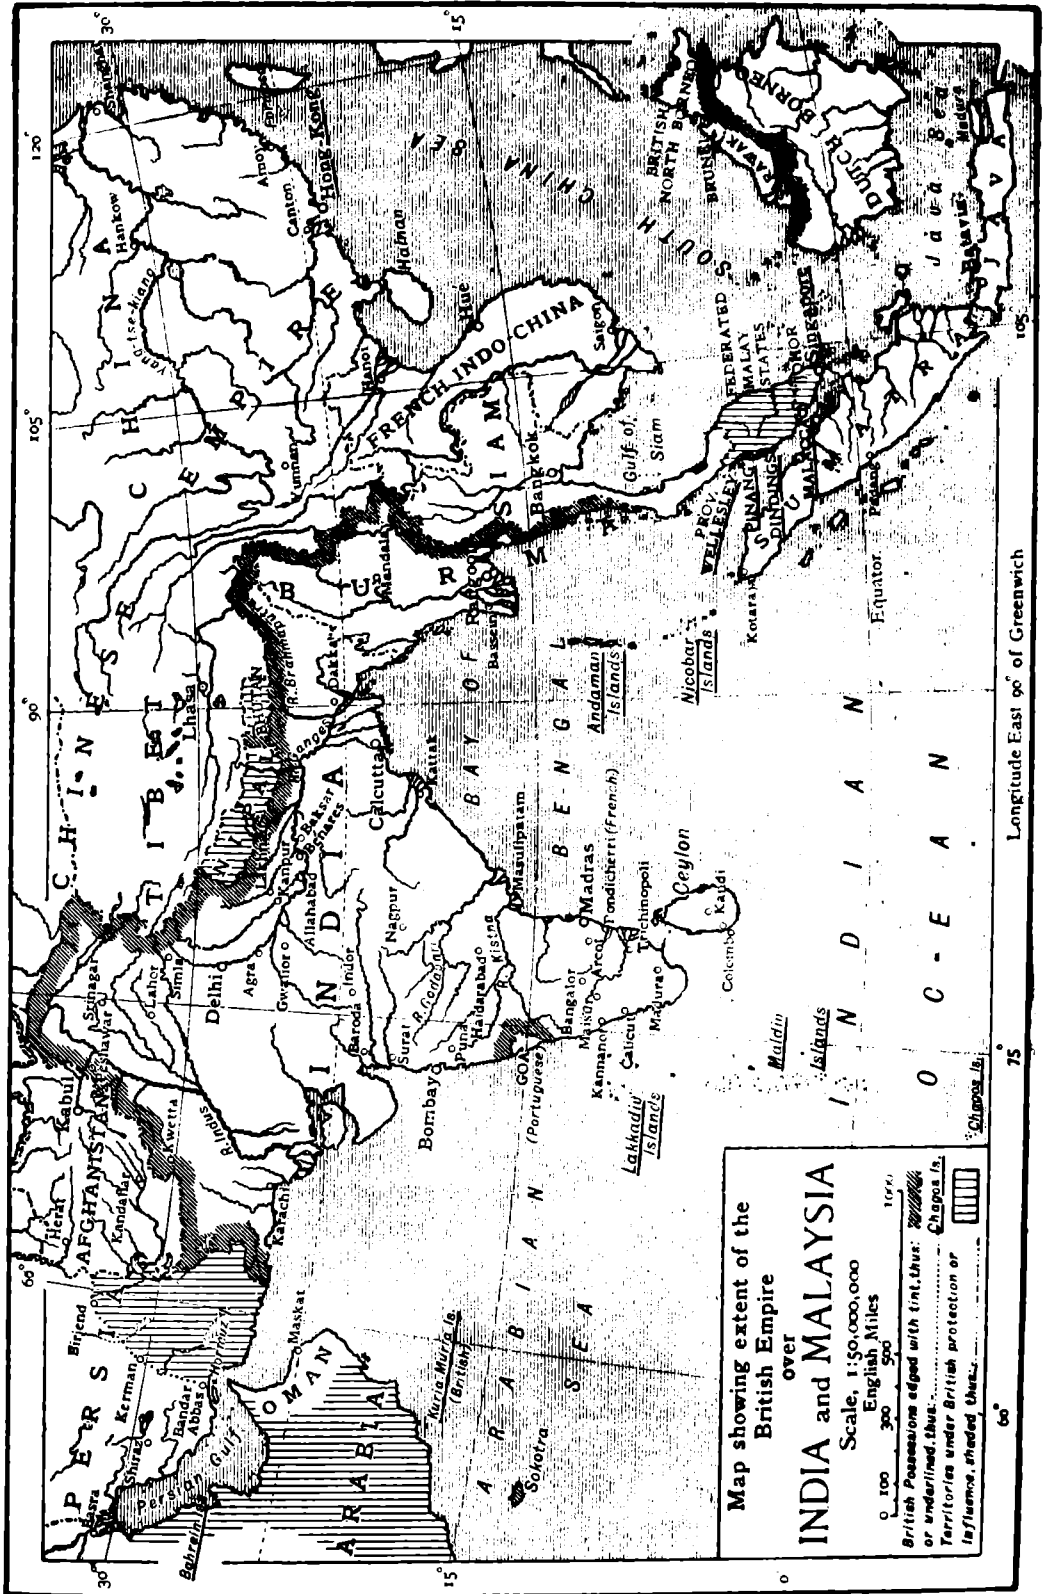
Map showing extent of the British Empire over INDIA and MALAYSIA

Scale, 1:50,000,000

English Miles

0 100 300 500 1000

British Possessions edged with tint, thus: or underlined, thus: Chagos Is.

Territories under British protection or influence, shaded thus:

Longitude East 90° of Greenwich

60° 75 90° 105° 120° 30° 15° 0 15° 30°

P E R S I A

A R A B I A

O M A N

A F G H A N I S T A N

C H I N E S E E M P I R E

T I B E T

I N D I A

B U R M A

S I A M

FRENCH INDO CHINA

FEDERATED MALAY STATES

S U M A T R A

B O R N E O

D U T C H

J A V A

Java Sea

SOUTH CHINA SEA

A R A B I A N S E A

B A Y O F B E N G A L

I N D I A N O C E A N

Basra, Bahrein Is., Persian Gulf, Shiraz, Kerman, Bandar Abbas, Hormuz, Birjend, Herat, Kandahar, Kabul, Peshawar, Kwetta, R. Indus, Karachi, Maskat, Kuria Muria Is. (British), Sokotra, Srinagar, Lahore, Simla, Delhi, Agra, Gwalior, Allahabad, Kanpur, Benares, Buksar, Indor, Baroda, Surat, Bombay, Puna, Haidarabad, R. Godavari, R. Kistna, Nagpur, GOA (Portuguese), Bangalor, Maisur, Kannanore, Calicut, Madura, Arcot, Madras, Pondicherri (French), Trichinopoli, Masulipatam, Ceylon, Colombo, Kandi, Laccadiv Islands, Maldiv Islands, Chagos Is., Calcutta, Cattak, R. Ganges, Dakka, R. Brahmaputra, Lhasa, NEPAL, BHUTAN, Akyab, Mandalay, Rangoon, Bassein, Andaman Islands, Nicobar Islands, Yunnan, Hanoi, Hue, Saigon, Bangkok, Gulf of Siam, PROV. WELLESLEY, PINANG, DINDINGS, MALACCA, JOHOR, SINGAPORE, Kotaraja, Padang, Equator, Hainan, Canton, Hong Kong, Amoy, Hankow, Yang-tse-kiang, Shanghai, BRITISH NORTH BORNEO, BRUNEI, SARAWAK, Batavia, Madura